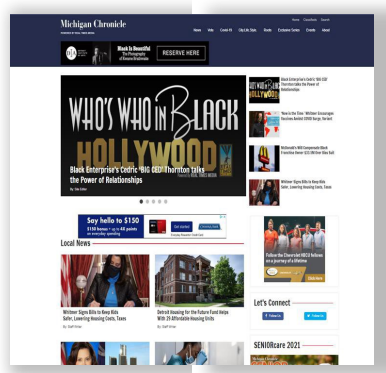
Michigan Chronicle

Home Classifieds Search

Home Vote Covid-19 City.Life.Style. Roots Exclusive Series Events About

Black Is Beautiful
The Photography of Kwame Brathwaite

RESERVE HERE

WHO'S WHO IN BLACK HOLLYWOOD

Black Enterprise's Cedric 'BIG CED' Thornton talks the Power of Relationships

By Tate Johnson

Black Enterprise's Cedric 'BIG CED' Thornton talks the Power of Relationships

'Here Is the Time.' Whitmer Encourages Vaccines Before COVID Surge, Declares

McDonald's Will Compensate Black Franchise Owner $33.5M Over Bias Suit

Whitmer Signs Bills to Keep Kids Safer, Lowering Housing Costs, Taxes

Say hello to $150

Local News

Whitmer Signs Bills to Keep Kids Safer, Lowering Housing Costs, Taxes

By Staff Writer

Detroit Housing for the Future Fund Helps With 25 Affordable Housing Units

By Staff Writer

Follow the Chevrolet NBCU Believe on a Journey of a lifetime

Let's Connect

Follow Us

Follow Us

SENIORcare 2021